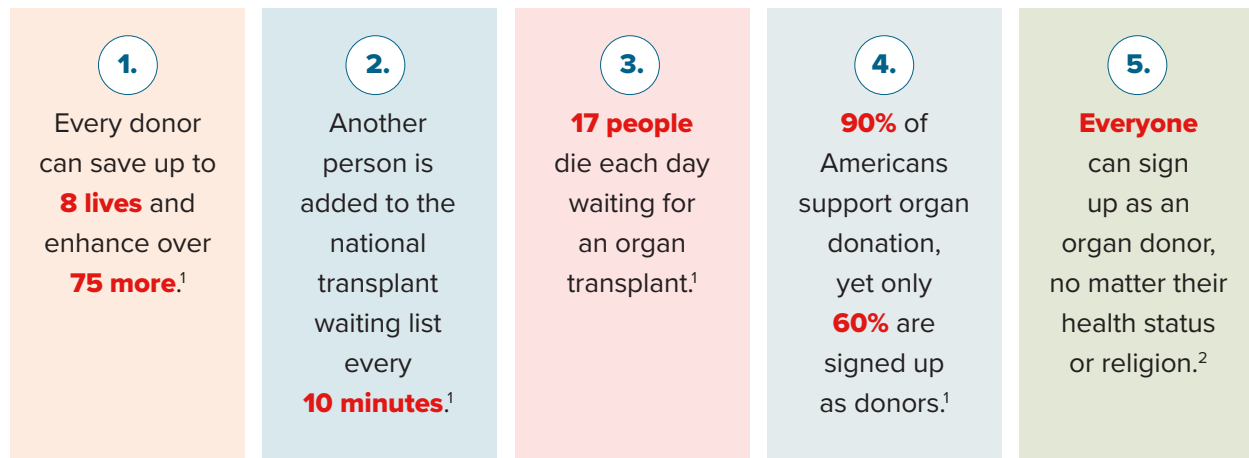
1.

Every donor can save up to 8 lives and enhance over 75 more.$^1$

2.

Another person is added to the national transplant waiting list every 10 minutes.$^1$

3.

17 people die each day waiting for an organ transplant.$^1$

4.

90% of Americans support organ donation, yet only 60% are signed up as donors.$^1$

5.

Everyone can sign up as an organ donor, no matter their health status or religion.$^2$